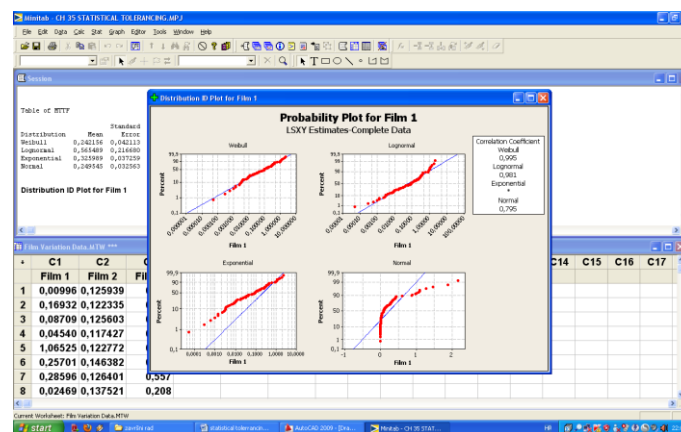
Minitab - CH 35 STATISTICAL TOLERANCING.MPJ

File Edit Data Calc Stat Graph Editor Tools Window Help

Session

Table of MTTF

| Distribution | Mean | Standard Error |
|---|---|---|
| Weibull | 0,242156 | 0,042113 |
| Lognormal | 0,565489 | 0,216680 |
| Exponential | 0,325989 | 0,037259 |
| Normal | 0,249545 | 0,032563 |

Distribution ID Plot for Film 1

Distribution ID Plot for Film 1

Probability Plot for Film 1
LSXY Estimates-Complete Data

Weibull

Lognormal

Correlation Coefficient
Weibull
0,995
Lognormal
0,981
Exponential
*
Normal
0,795

Percent

Film 1

Exponential

Normal

99,9
90
50
10
1
0,1

0,0001 0,0010 0,0100 0,1000 1,0000 10,0000

-1 0 1 2

Film Variation Data.MTW ***

| + | C1 | C2 | C |
|---|---|---|---|
| | Film 1 | Film 2 | Fil |
| 1 | 0,00996 | 0,125939 | |
| 2 | 0,16932 | 0,122335 | |
| 3 | 0,08709 | 0,125603 | |
| 4 | 0,04540 | 0,117427 | |
| 5 | 1,06525 | 0,122772 | |
| 6 | 0,25701 | 0,146382 | |
| 7 | 0,28596 | 0,126401 | 0,557 |
| 8 | 0,02469 | 0,137521 | 0,208 |

C14 C15 C16 C17

Current Worksheet: Film Variation Data.MTW

start

završni rad

statistical tolerancin...

AutoCAD 2009 - [Dra...

Minitab - CH 35 STAT...

HR